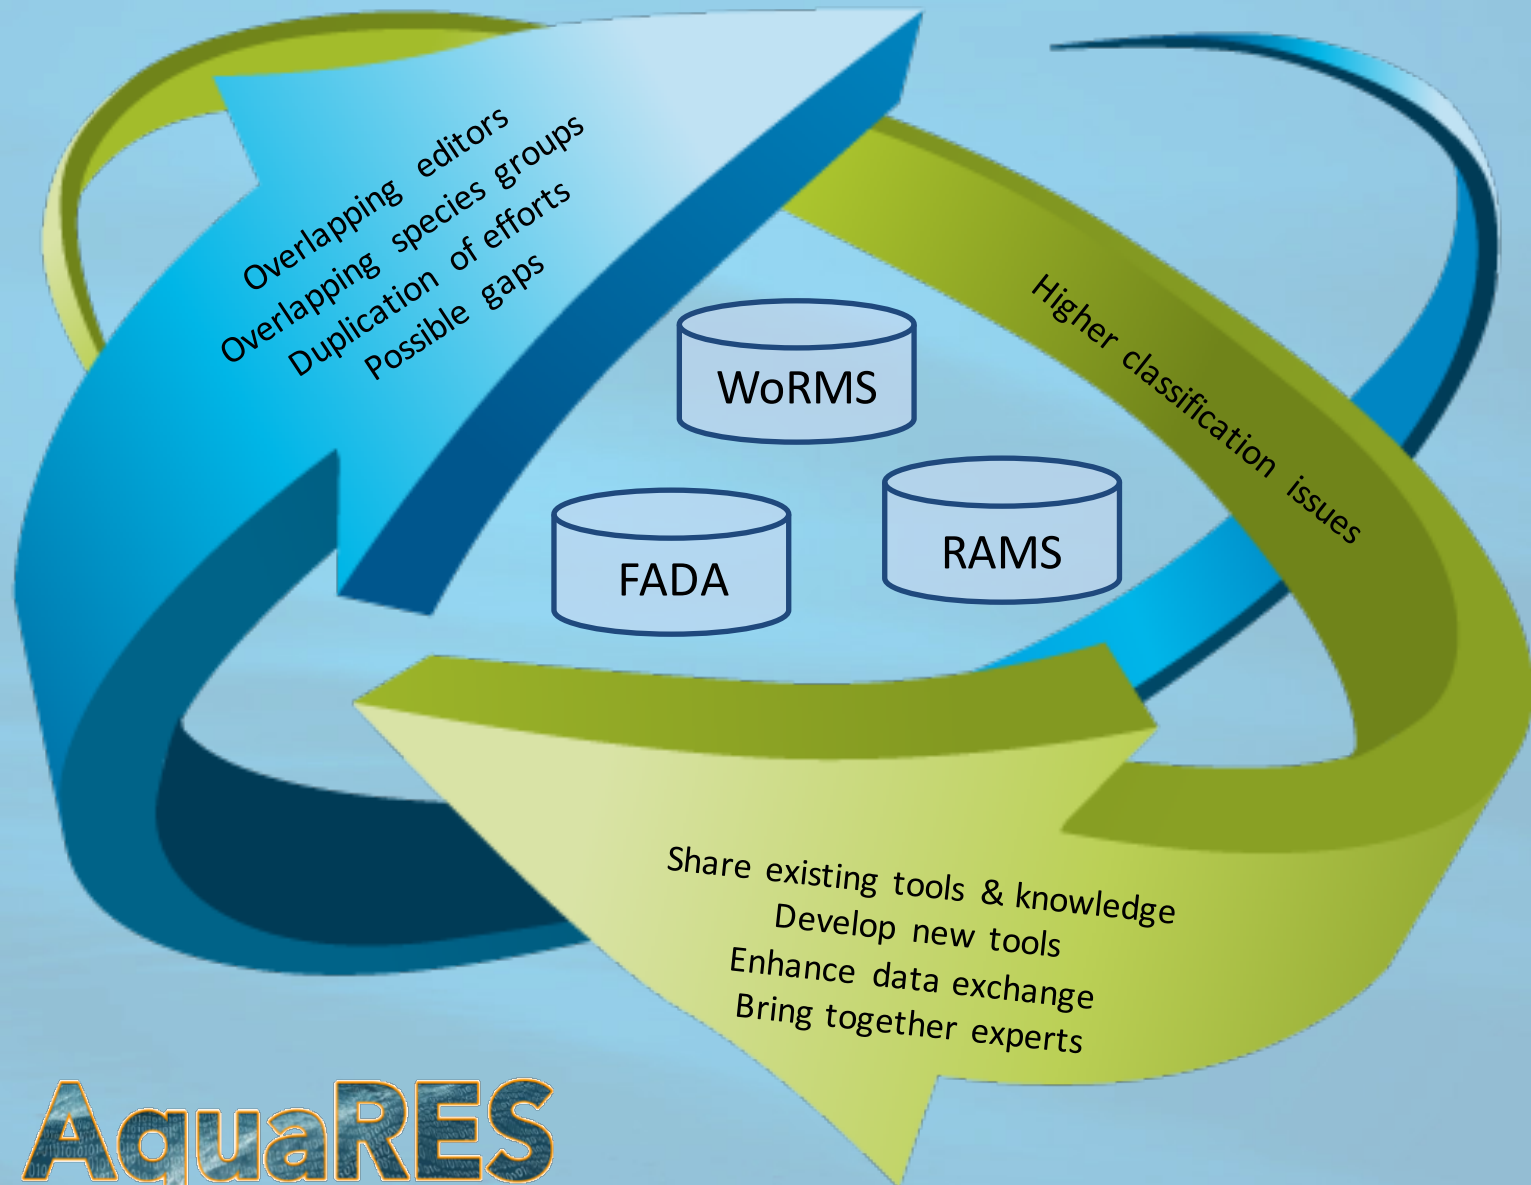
Overlapping editors
Overlapping species groups
Duplication of efforts
Possible gaps

Higher classification issues

WoRMS

FADA

RAMS

Share existing tools & knowledge
Develop new tools
Enhance data exchange
Bring together experts

AquaRES